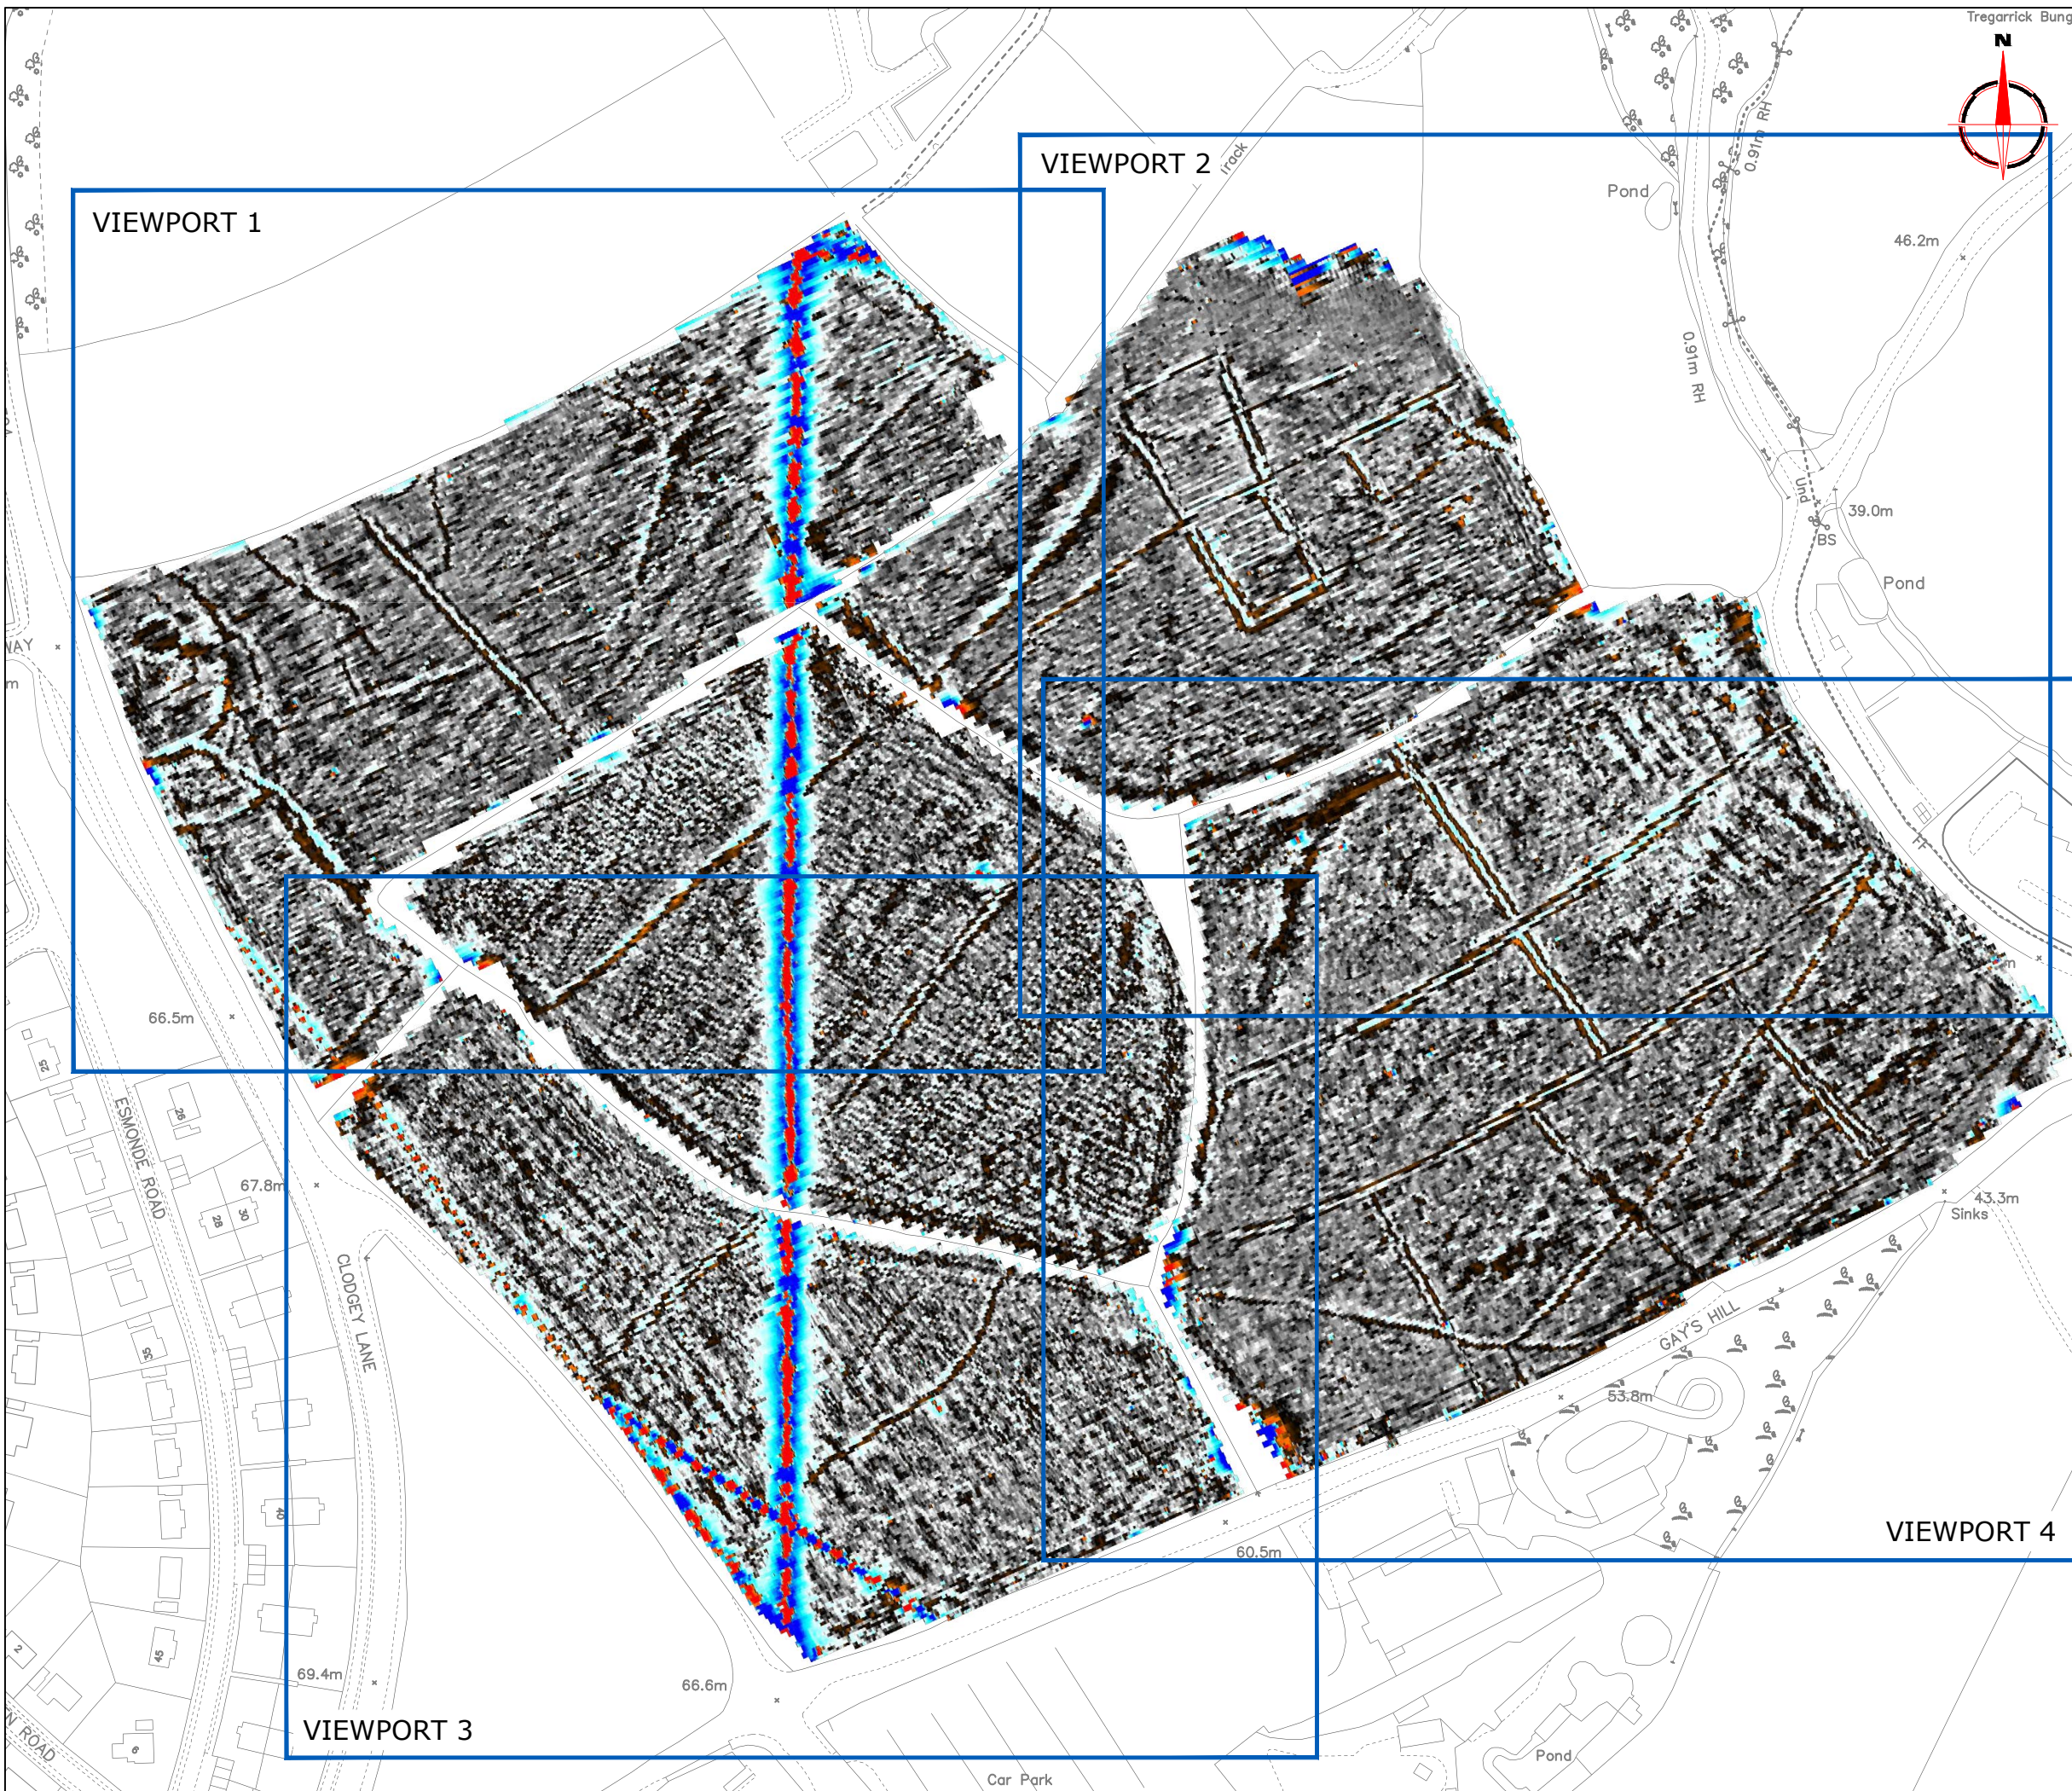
Tregarrick Bung

N

VIEWPORT 1

VIEWPORT 2

VIEWPORT 3

VIEWPORT 4

Pond

46.2m

0.91m RH

0.91m RH

Und

39.0m

BS

Pond

track

WAY

66.5m

25

26

ESMONDE ROAD

67.8m

28

30

CLODGEY LANE

35

40

45

2

69.4m

N ROAD

6

66.6m

Car Park

Pond

60.5m

53.8m

GAYS HILL

43.3m

Sinks